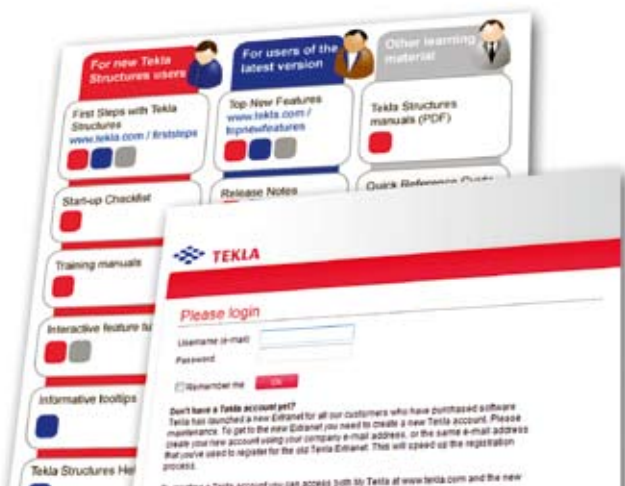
For new Tekla Structures users

For users of the latest version

Other learning material

First Steps with Tekla Structures
www.tekla.com / firststeps

Top New Features
www.tekla.com / topnewfeatures

Tekla Structures manuals (PDF)

Start-up Checklist

Release Notes

Quick Reference Guide

Training manuals

Interactive feature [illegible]

Informative tooltips

Tekla Structures He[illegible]

TEKLA

Please login

Username (e-mail)

Password

Remember me

OK

Don't have a Tekla account yet?
Tekla has launched a new Extranet for all our customers who have purchased software maintenance. To get to the new Extranet you need to create a new Tekla account. Please create your new account using your company e-mail address, or the same e-mail address that you've used to register for the old Tekla Extranet. This will speed up the registration process.

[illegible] Tekla account you can access both My Tekla at www.tekla.com and the new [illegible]